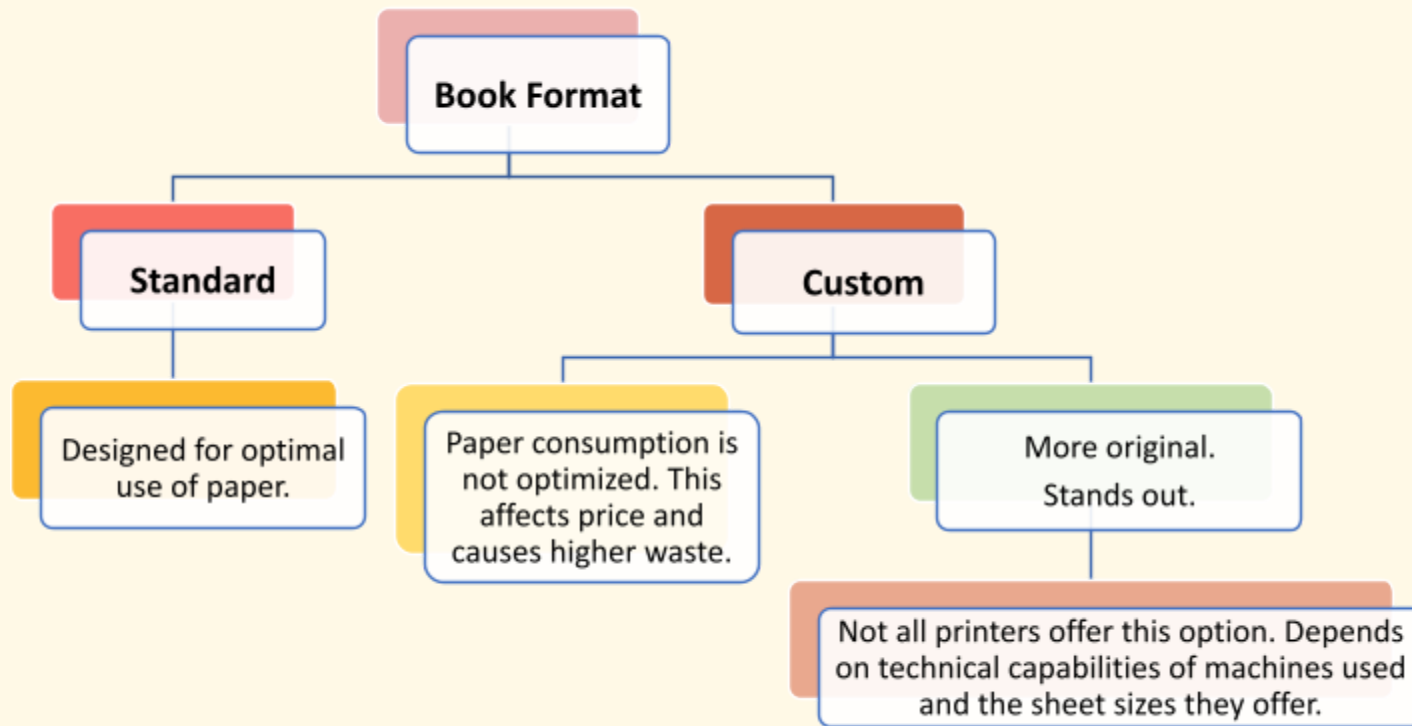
Book Format

Standard

Custom

Designed for optimal use of paper.

Paper consumption is not optimized. This affects price and causes higher waste.

More original.
Stands out.

Not all printers offer this option. Depends on technical capabilities of machines used and the sheet sizes they offer.